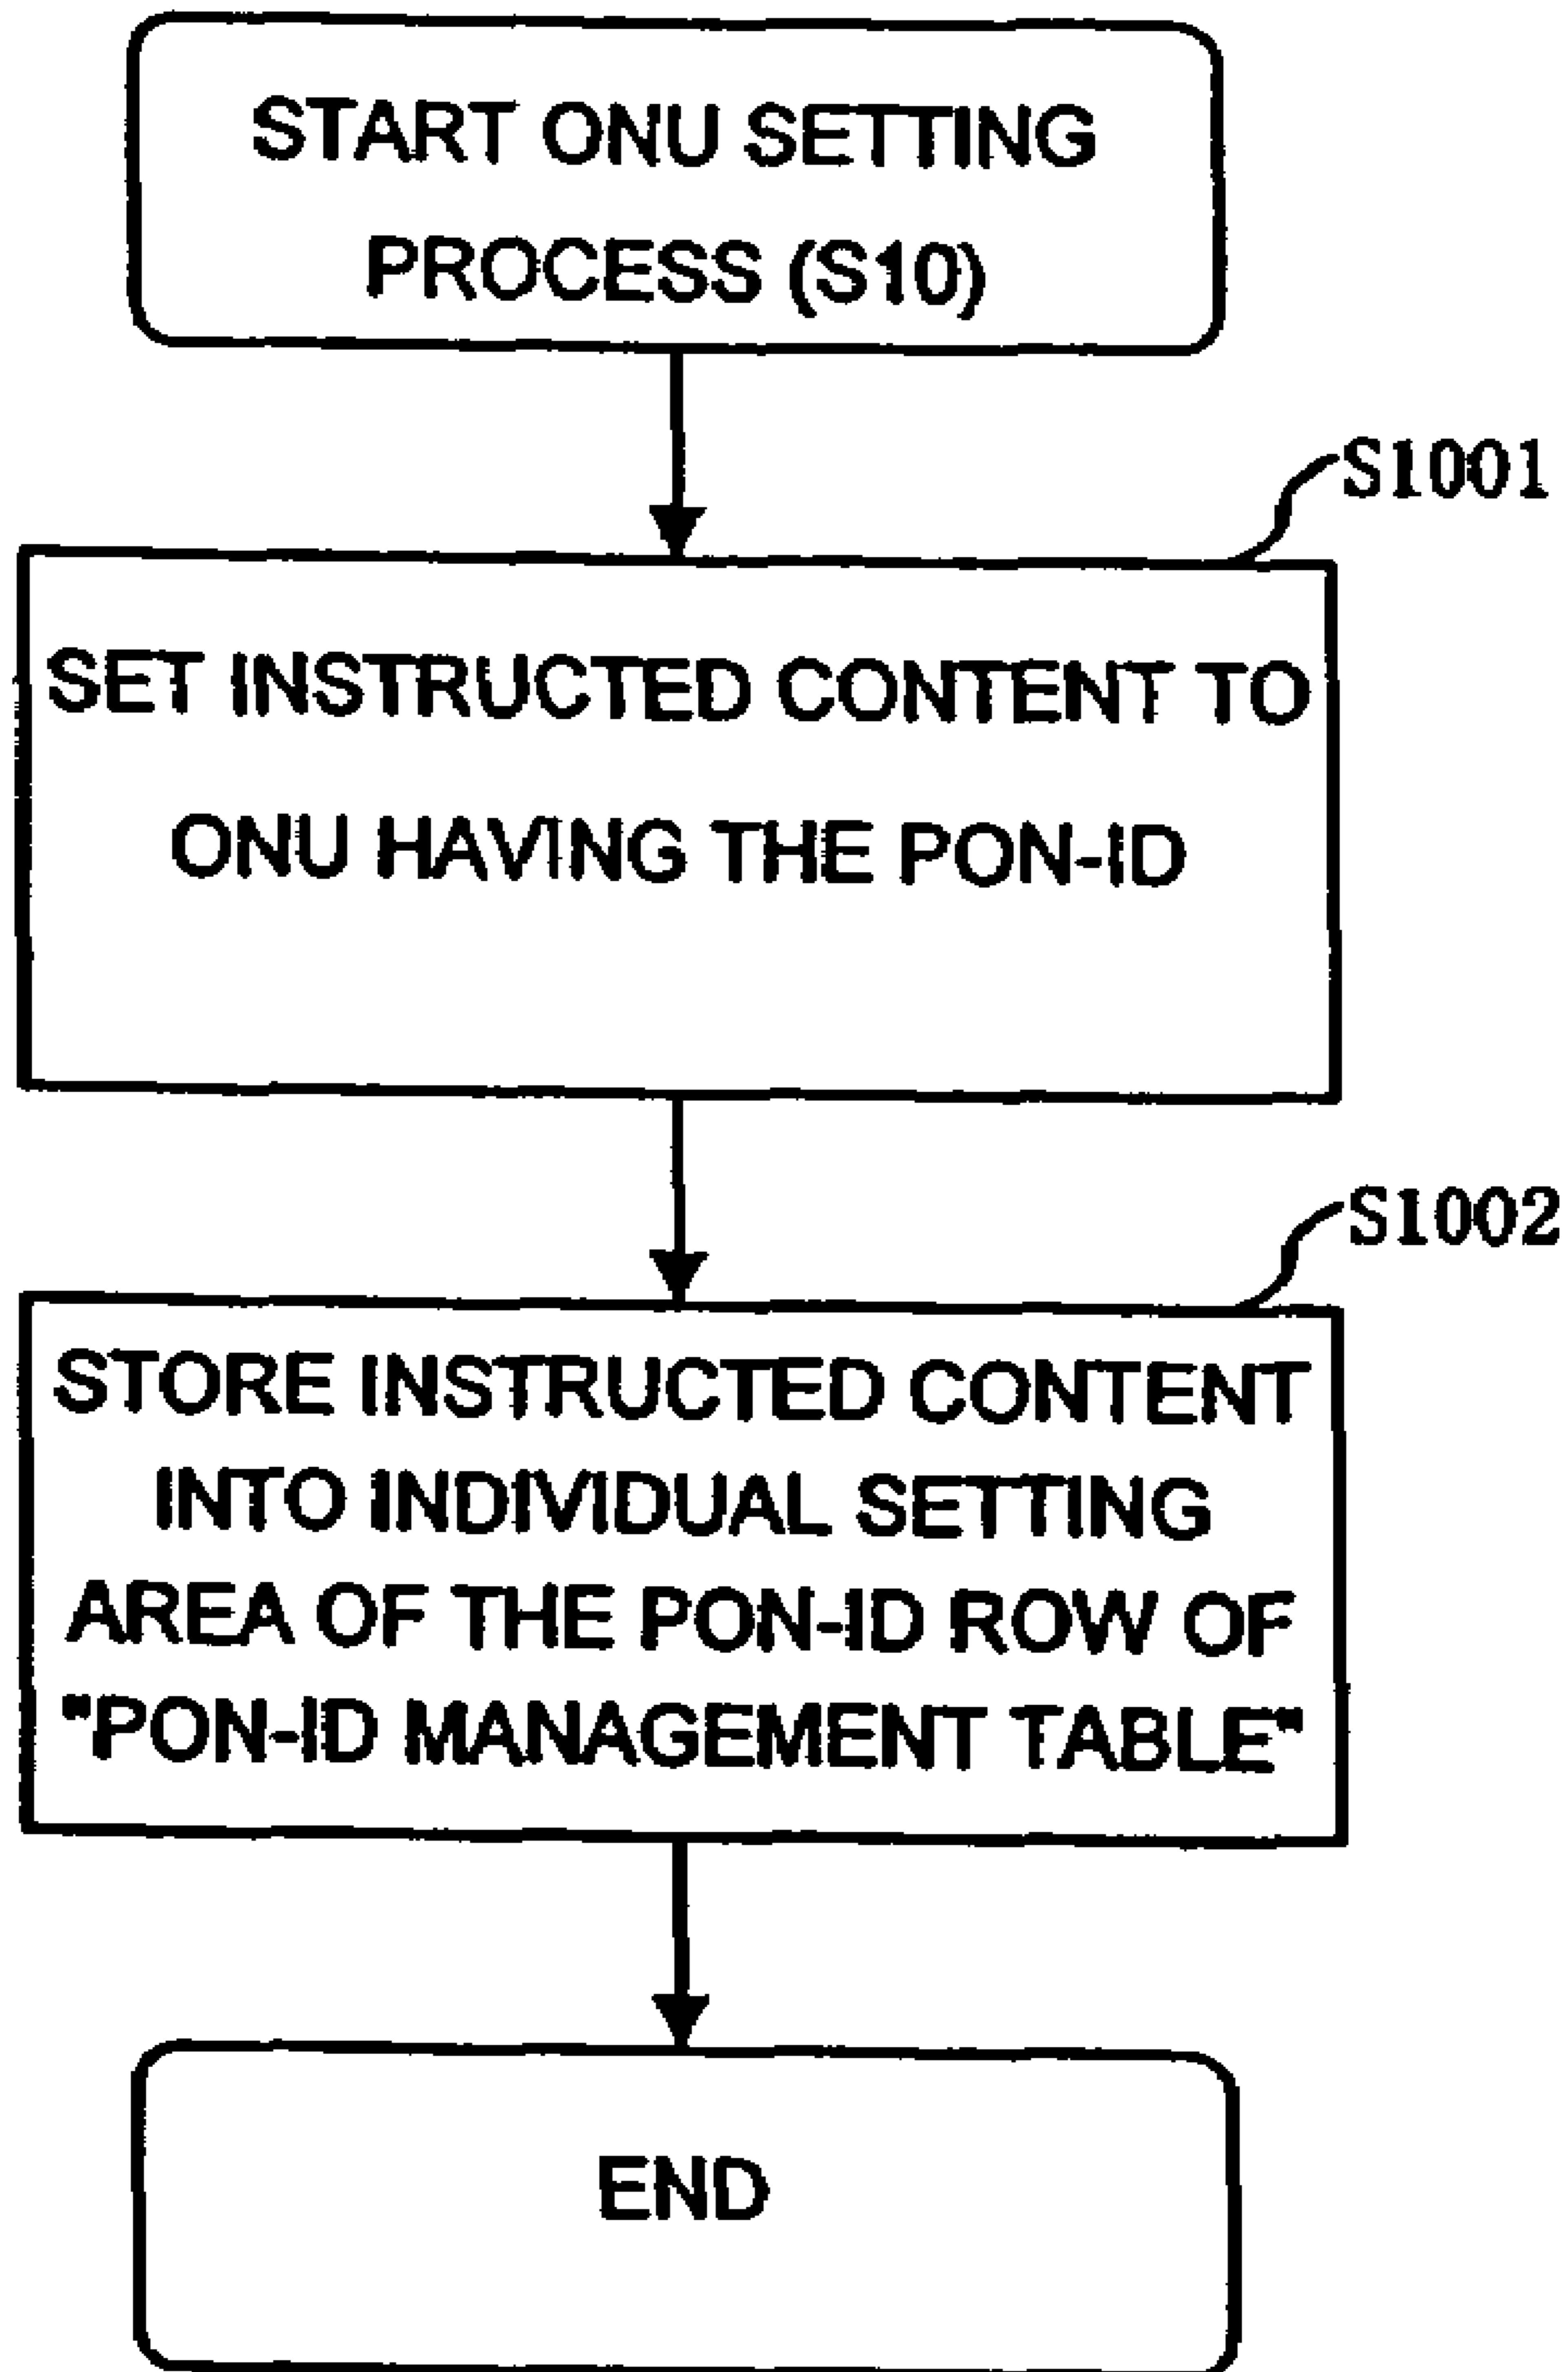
START ONU SETTING PROCESS (S10)

S1001

SET INSTRUCTED CONTENT TO ONU HAVING THE PON-ID

S1002

STORE INSTRUCTED CONTENT INTO INDIVIDUAL SETTING AREA OF THE PON-ID ROW OF "PON-ID MANAGEMENT TABLE"

END